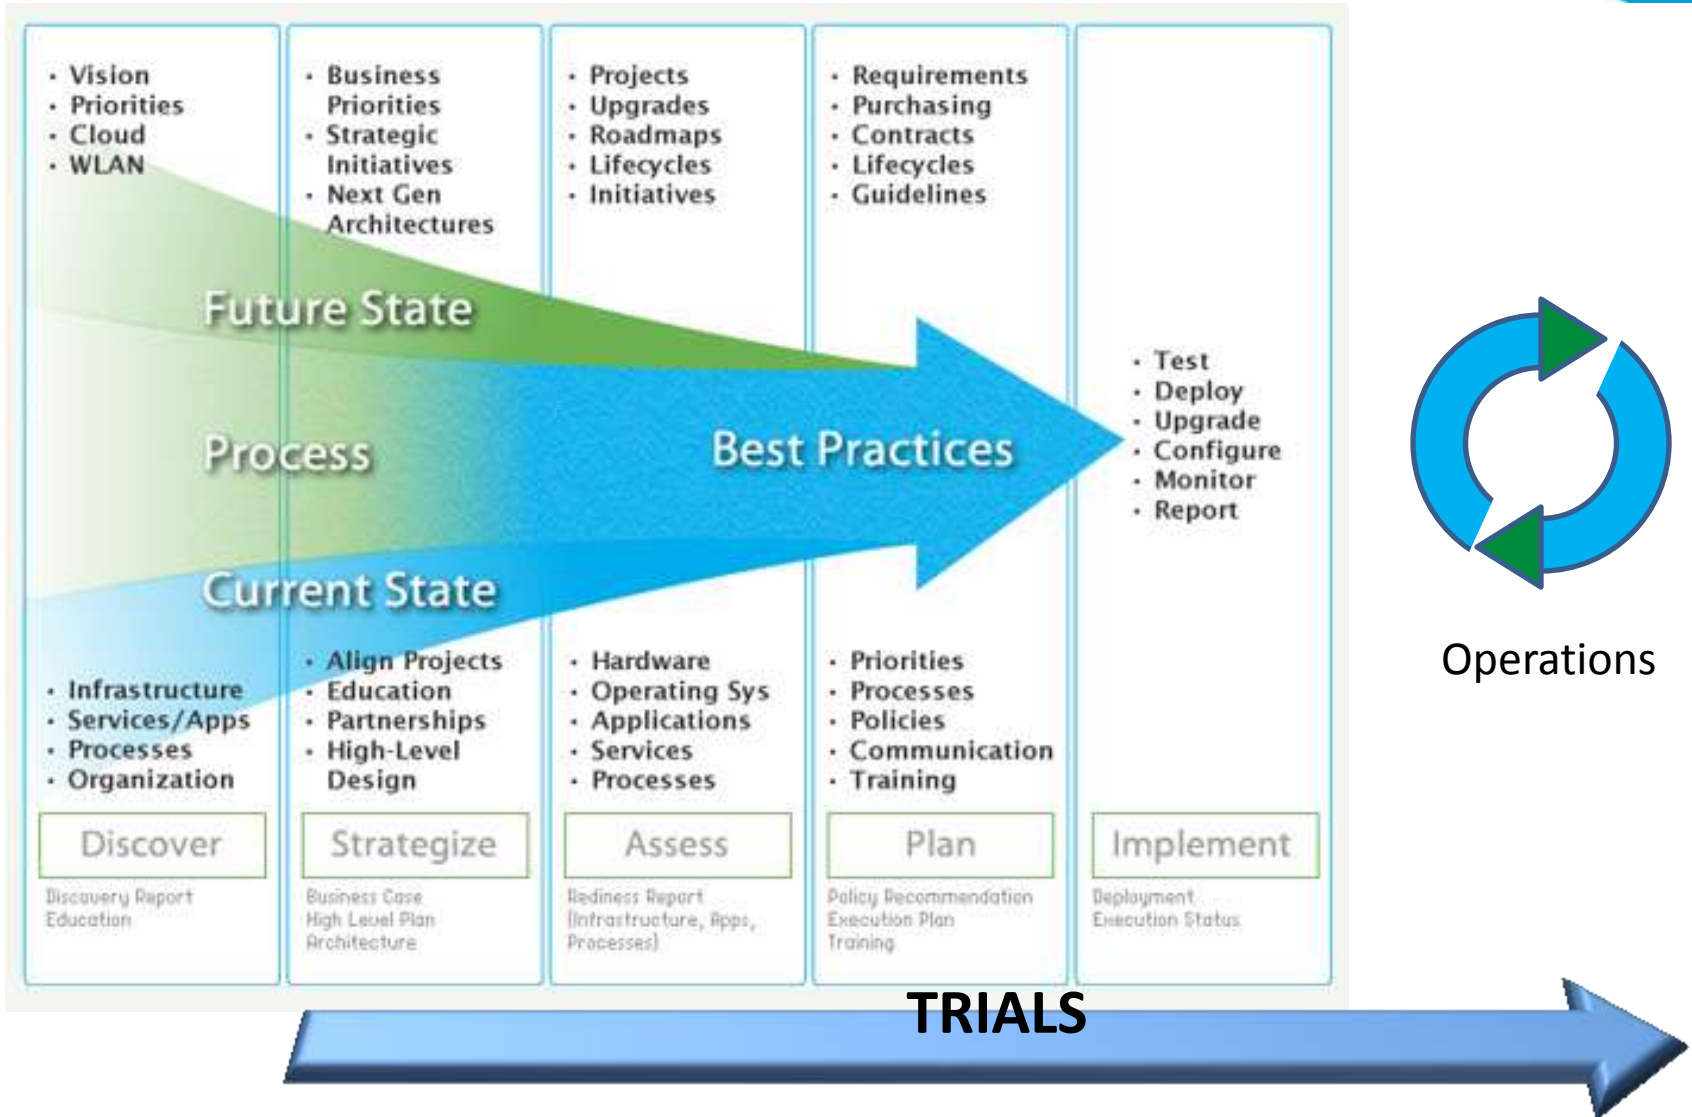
• Vision
• Priorities
• Cloud
• WLAN

• Business Priorities
• Strategic Initiatives
• Next Gen Architectures

• Projects
• Upgrades
• Roadmaps
• Lifecycles
• Initiatives

• Requirements
• Purchasing
• Contracts
• Lifecycles
• Guidelines

Future State

Process

Best Practices

Current State

• Test
• Deploy
• Upgrade
• Configure
• Monitor
• Report

Operations

• Infrastructure
• Services/Apps
• Processes
• Organization

• Align Projects
• Education
• Partnerships
• High-Level Design

• Hardware
• Operating Sys
• Applications
• Services
• Processes

• Priorities
• Processes
• Policies
• Communication
• Training

Discover

Discovery Report
Education

Strategize

Business Case
High Level Plan
Architecture

Assess

Rediness Report
(Infrastructure, Apps, Processes)

Plan

Policy Recommendation
Execution Plan
Training

Implement

Deployment
Execution Status

TRIALS